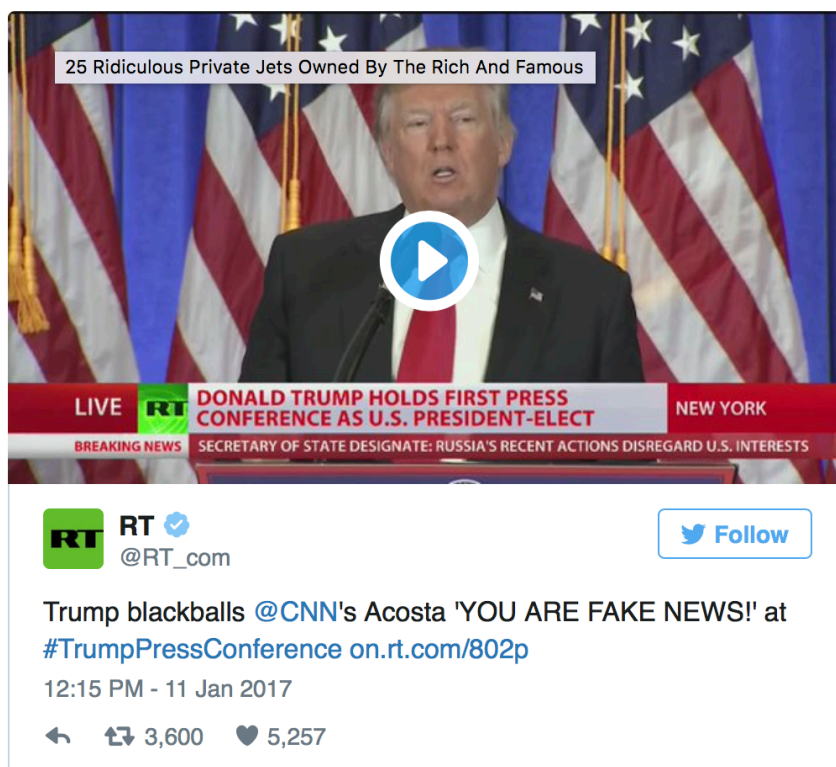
25 Ridiculous Private Jets Owned By The Rich And Famous

LIVE RT DONALD TRUMP HOLDS FIRST PRESS CONFERENCE AS U.S. PRESIDENT-ELECT NEW YORK

BREAKING NEWS SECRETARY OF STATE DESIGNATE: RUSSIA'S RECENT ACTIONS DISREGARD U.S. INTERESTS

RT
RT
@RT_com

Follow

Trump blackballs @CNN's Acosta 'YOU ARE FAKE NEWS!' at #TrumpPressConference on.rt.com/802p

12:15 PM - 11 Jan 2017

3,600 5,257